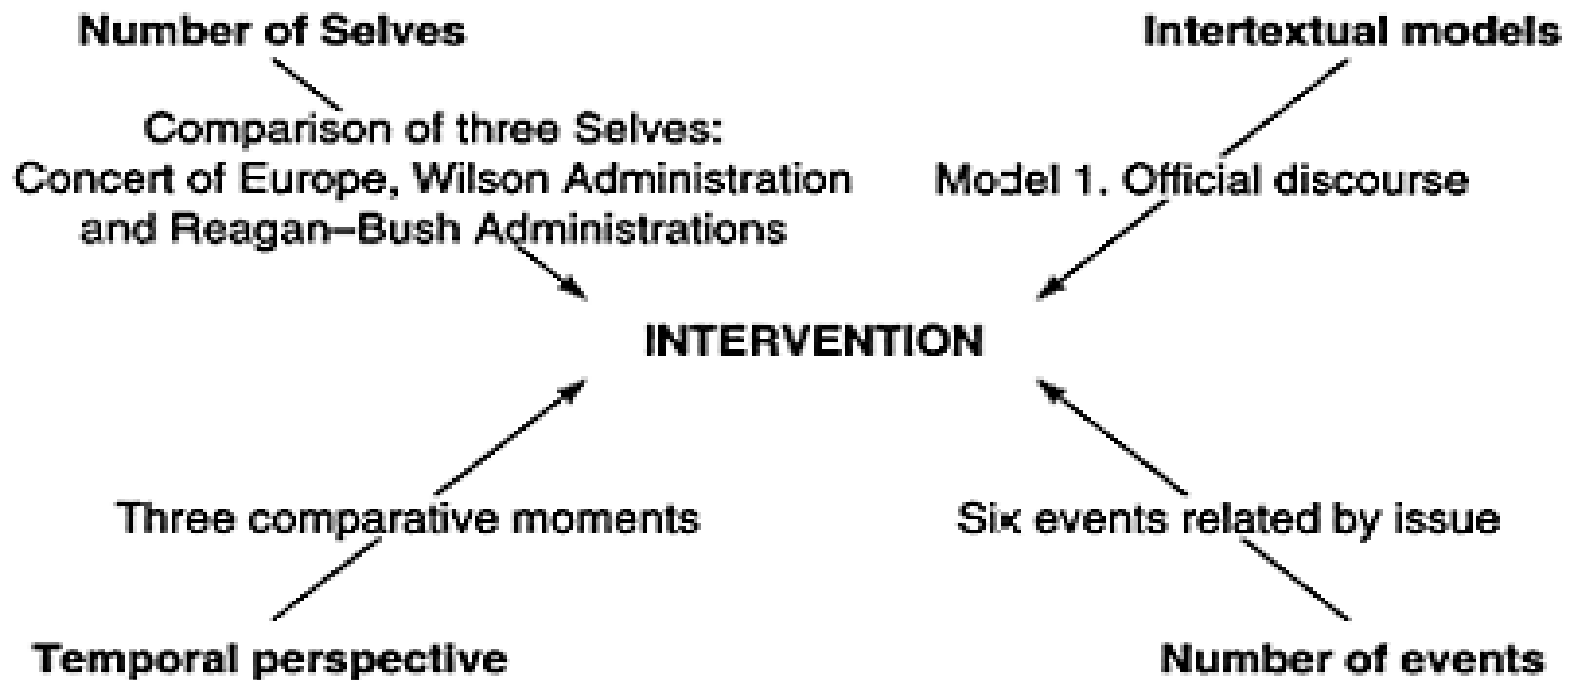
Number of Selves

Comparison of three Selves: Concert of Europe, Wilson Administration and Reagan–Bush Administrations

Intertextual models

Model 1. Official discourse

INTERVENTION

Three comparative moments

Temporal perspective

Six events related by issue

Number of events